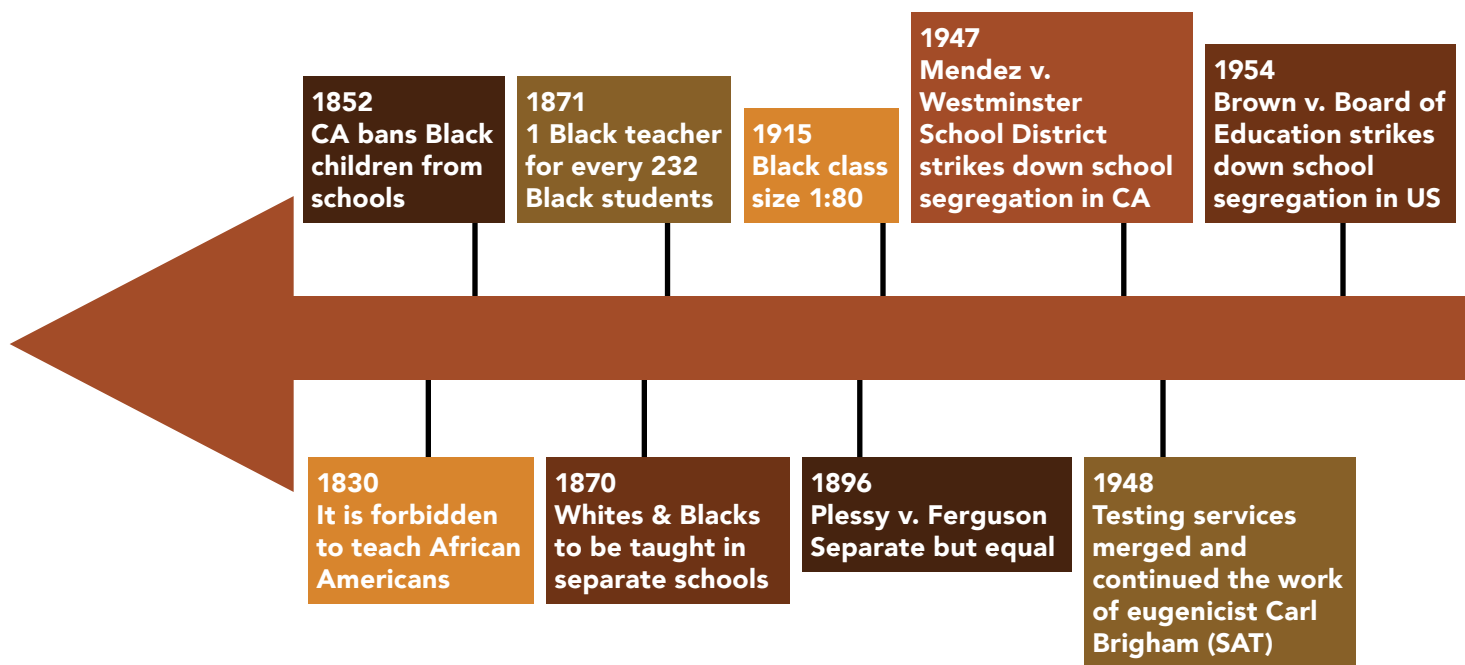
1852
CA bans Black children from schools

1871
1 Black teacher for every 232 Black students

1915
Black class size 1:80

1947
Mendez v. Westminster School District strikes down school segregation in CA

1954
Brown v. Board of Education strikes down school segregation in US

1830
It is forbidden to teach African Americans

1870
Whites & Blacks to be taught in separate schools

1896
Plessy v. Ferguson Separate but equal

1948
Testing services merged and continued the work of eugenicist Carl Brigham (SAT)